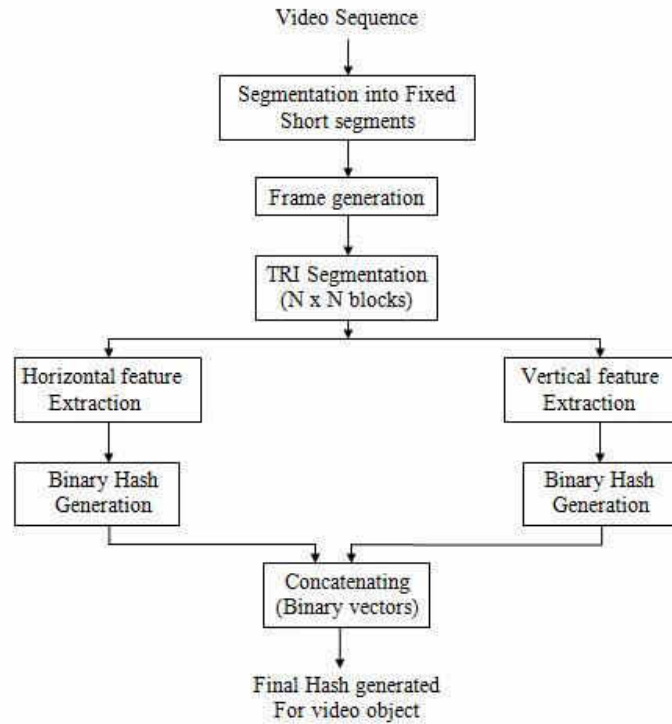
Video Sequence

Segmentation into Fixed Short segments

Frame generation

TRI Segmentation (N x N blocks)

Horizontal feature Extraction

Vertical feature Extraction

Binary Hash Generation

Binary Hash Generation

Concatenating (Binary vectors)

Final Hash generated For video object